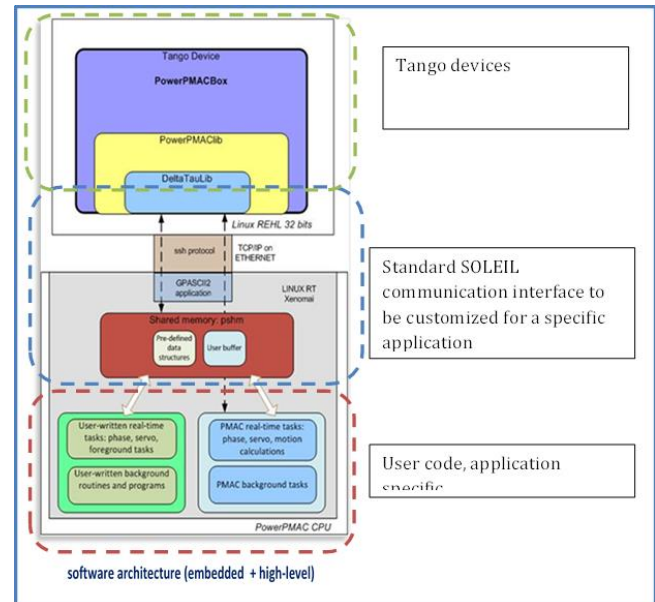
Tango Device

PowerPMACBox

PowerPMAClib

DeltaTauLib

Linux REHL 32 bits

ssh protocol

TCP/IP on ETHERNET

GPASCII2 application

LINUX RT Xenomai

Shared memory: pshm

Pre-defined data structures

User buffer

User-written real-time tasks: phase, servo, foreground tasks

User-written background routines and programs

PMAC real-time tasks: phase, servo, motion calculations

PMAC background tasks

PowerPMAC CPU

software architecture (embedded + high-level)

Tango devices

Standard SOLEIL communication interface to be customized for a specific application

User code, application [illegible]